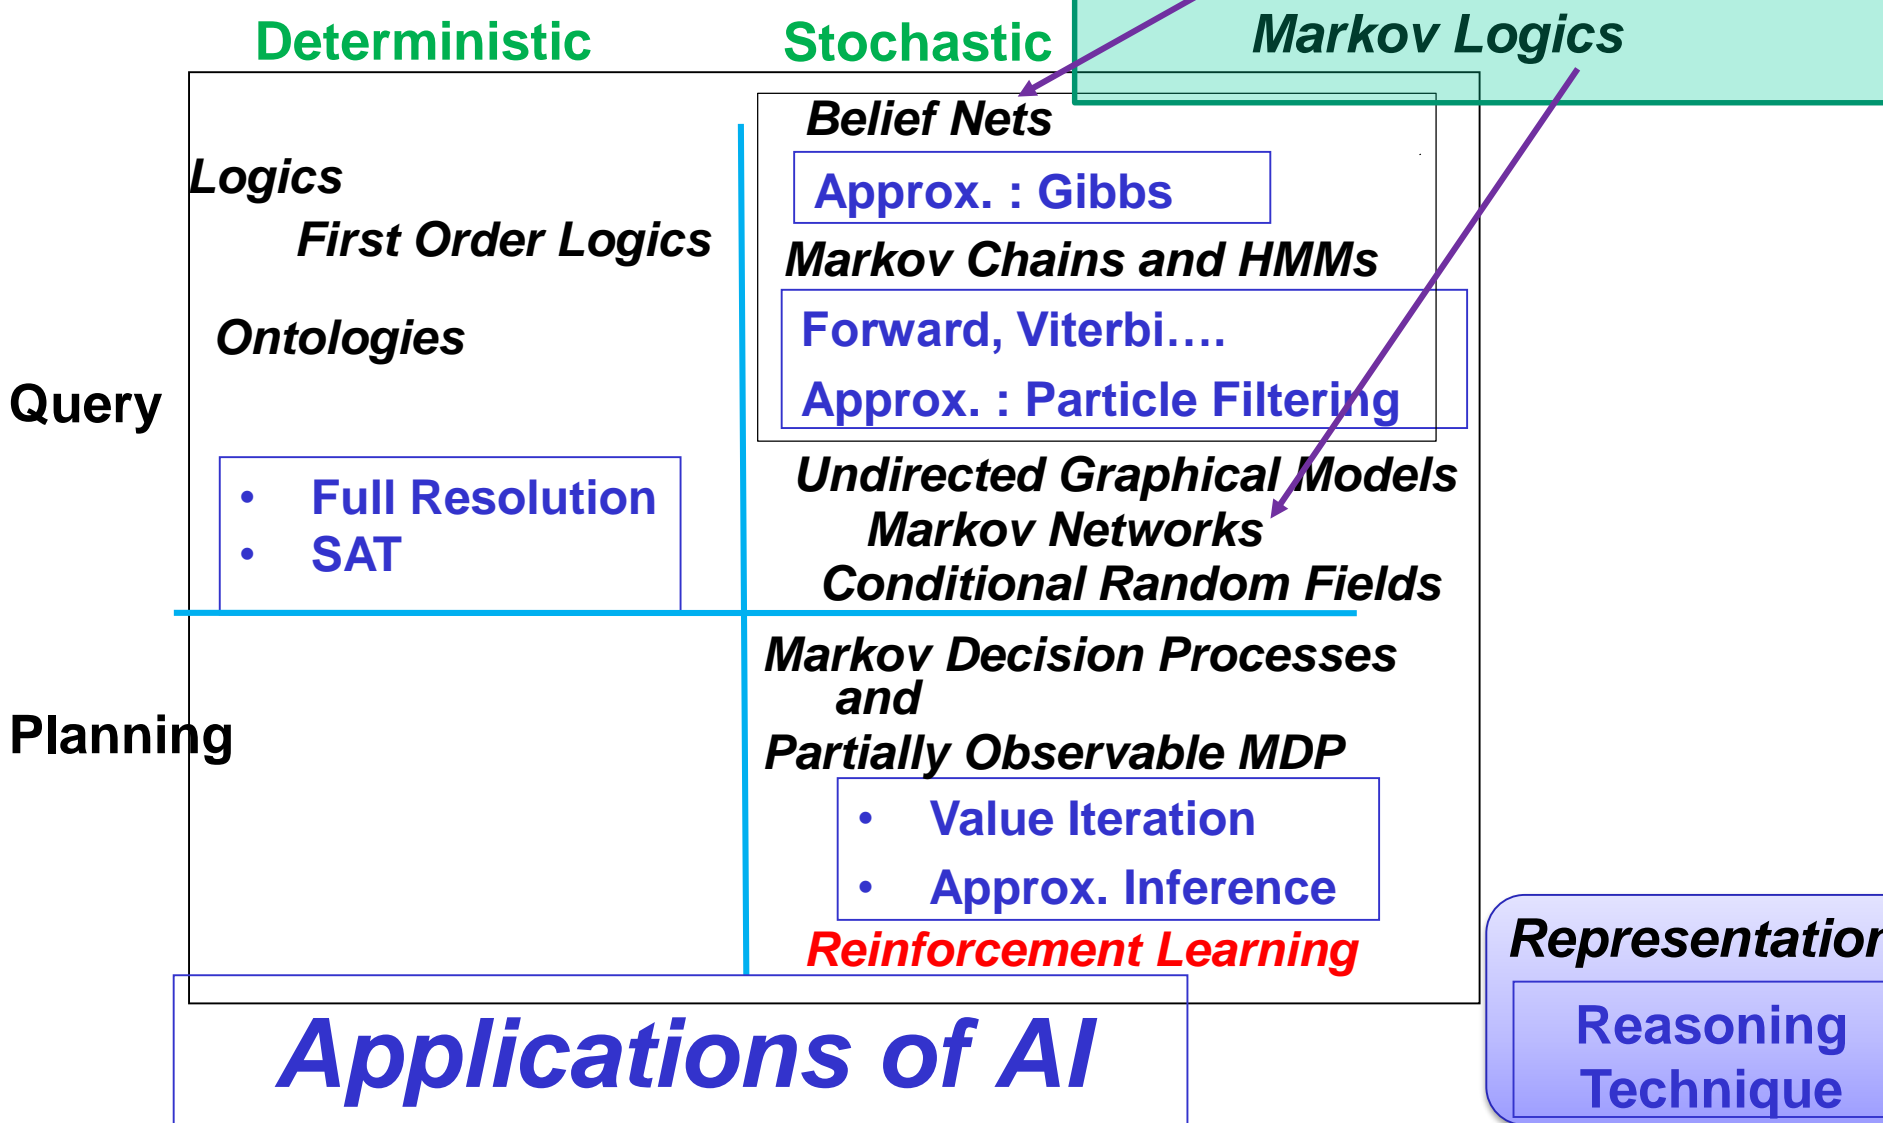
Deterministic

Stochastic

Markov Logics

Belief Nets

Approx. : Gibbs

Markov Chains and HMMs

Forward, Viterbi….

Approx. : Particle Filtering

Logics

First Order Logics

Ontologies

Query

• Full Resolution
• SAT

Undirected Graphical Models
Markov Networks
Conditional Random Fields

Markov Decision Processes and Partially Observable MDP

Planning

• Value Iteration
• Approx. Inference

Reinforcement Learning

Applications of AI

Representation

Reasoning Technique